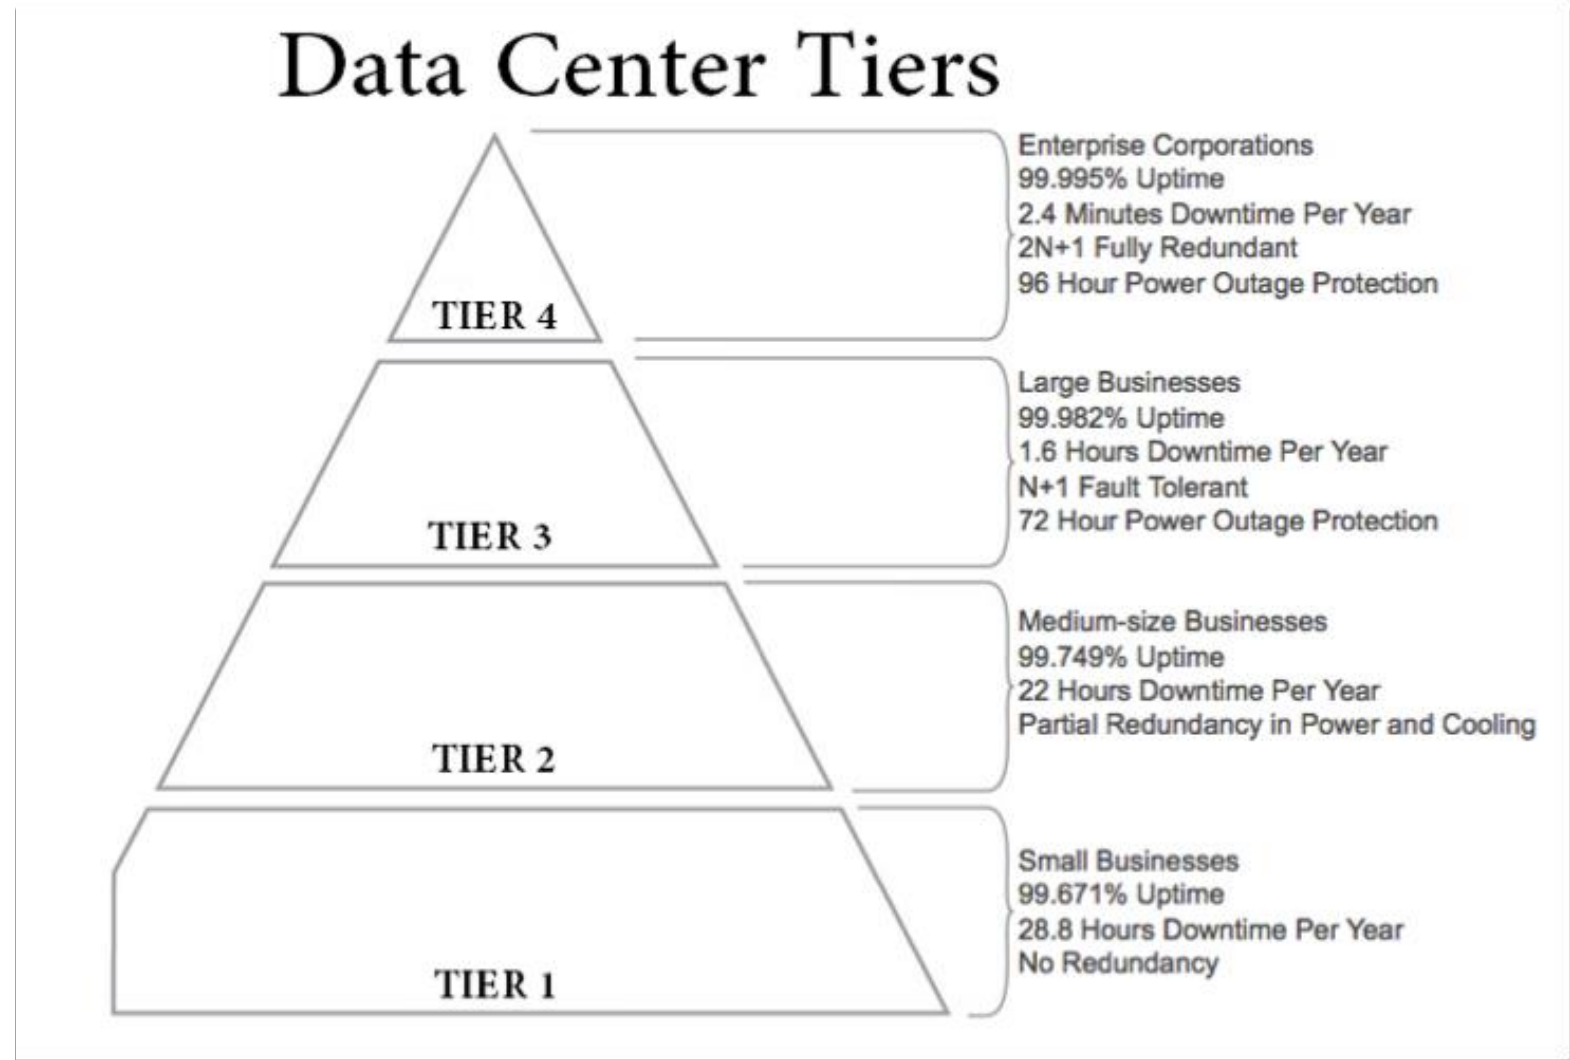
Data Center Tiers

TIER 4

Enterprise Corporations
99.995% Uptime
2.4 Minutes Downtime Per Year
2N+1 Fully Redundant
96 Hour Power Outage Protection

TIER 3

Large Businesses
99.982% Uptime
1.6 Hours Downtime Per Year
N+1 Fault Tolerant
72 Hour Power Outage Protection

TIER 2

Medium-size Businesses
99.749% Uptime
22 Hours Downtime Per Year
Partial Redundancy in Power and Cooling

TIER 1

Small Businesses
99.671% Uptime
28.8 Hours Downtime Per Year
No Redundancy